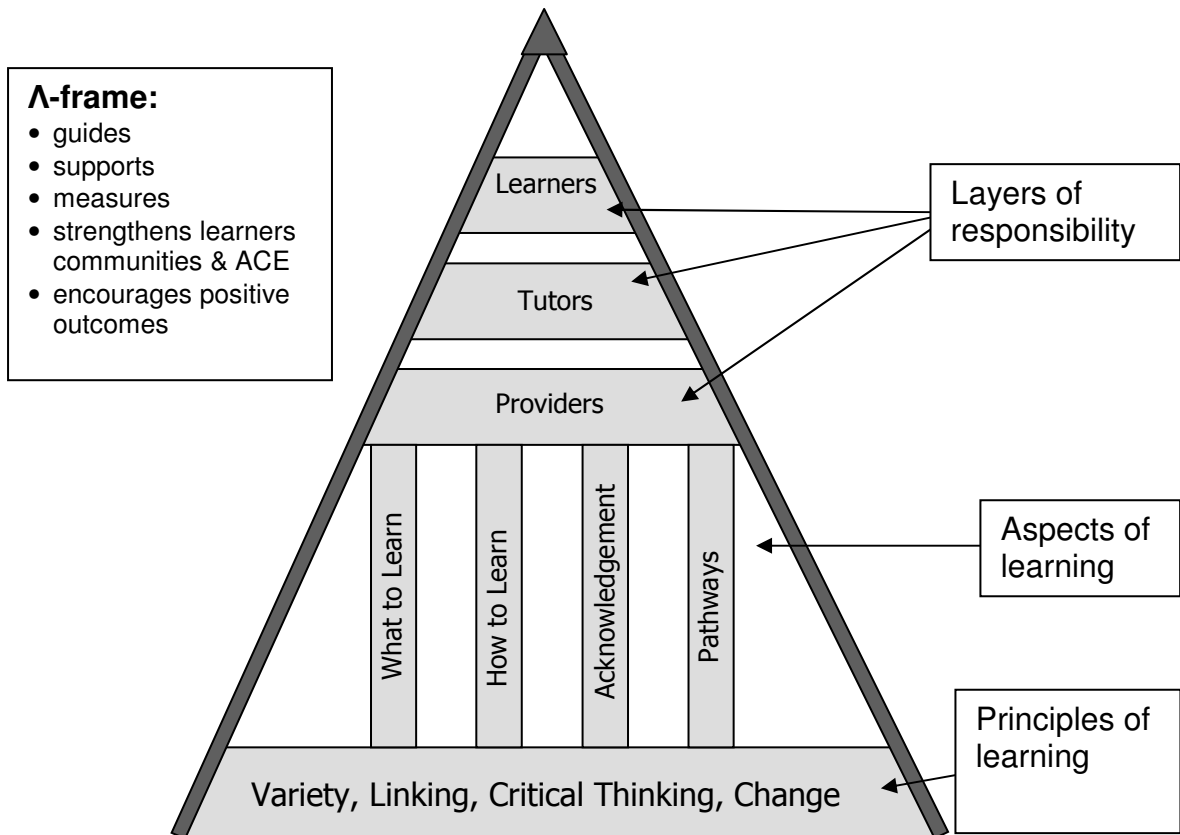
**Λ-frame:**
- guides
- supports
- measures
- strengthens learners communities & ACE
- encourages positive outcomes

Learners

Tutors

Providers

Layers of responsibility

What to Learn

How to Learn

Acknowledgement

Pathways

Aspects of learning

Principles of learning

Variety, Linking, Critical Thinking, Change